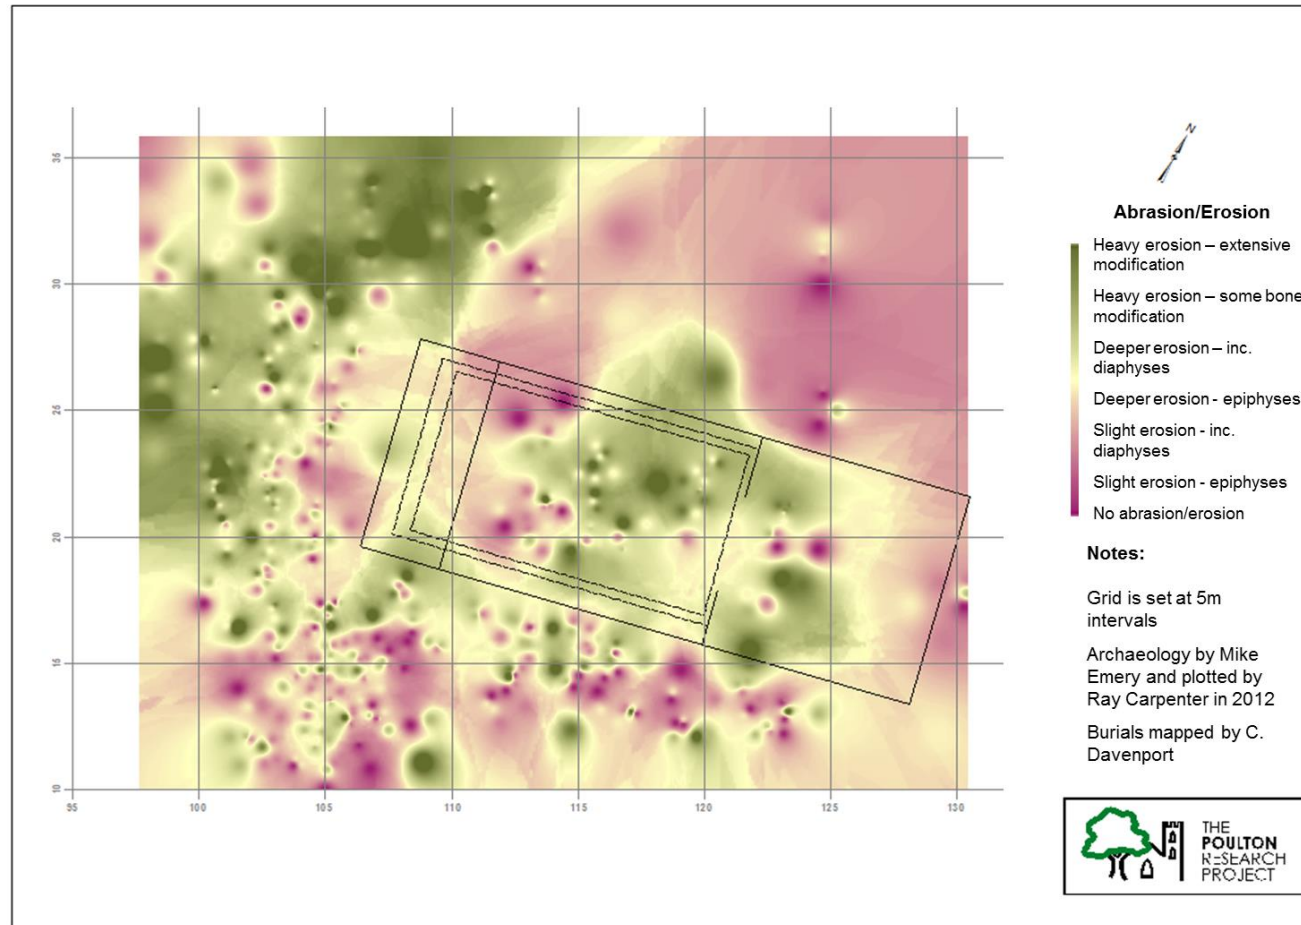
35
30
25
20
15
10
95
100
105
110
115
120
125
130

N

Abrasion/Erosion

Heavy erosion – extensive modification

Heavy erosion – some bone modification

Deeper erosion – inc. diaphyses

Deeper erosion - epiphyses

Slight erosion - inc. diaphyses

Slight erosion - epiphyses

No abrasion/erosion

Notes:

Grid is set at 5m intervals

Archaeology by Mike Emery and plotted by Ray Carpenter in 2012

Burials mapped by C. Davenport

THE POULTON RESEARCH PROJECT